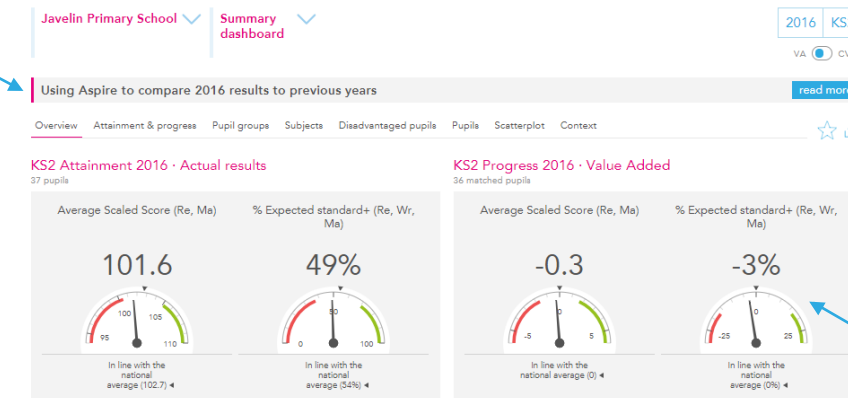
Javelin Primary School

Summary dashboard

2016 KS

VA CV

Using Aspire to compare 2016 results to previous years

read more

Overview Attainment & progress Pupil groups Subjects Disadvantaged pupils Pupils Scatterplot Context

KS2 Attainment 2016 · Actual results
37 pupils

Average Scaled Score (Re, Ma)

101.6

95 100 105 110

In line with the national average (102.7)

% Expected standard+ (Re, Wr, Ma)

49%

0 50 100

In line with the national average (54%)

KS2 Progress 2016 · Value Added
36 matched pupils

Average Scaled Score (Re, Ma)

-0.3

-5 0 5

In line with the national average (0)

% Expected standard+ (Re, Wr, Ma)

-3%

-25 0 25

In line with the national average (0%)